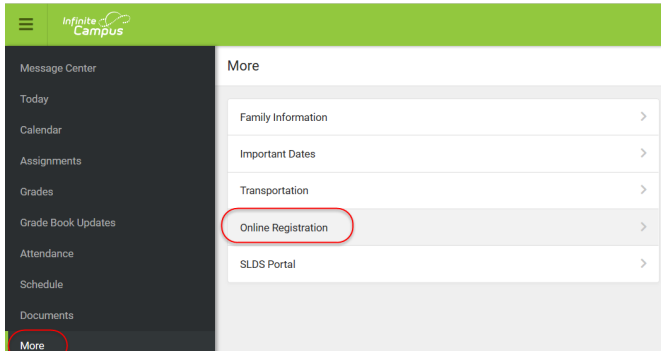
Infinite Campus

Message Center
Today
Calendar
Assignments
Grades
Grade Book Updates
Attendance
Schedule
Documents
More

More

Family Information
Important Dates
Transportation
Online Registration
SLDS Portal